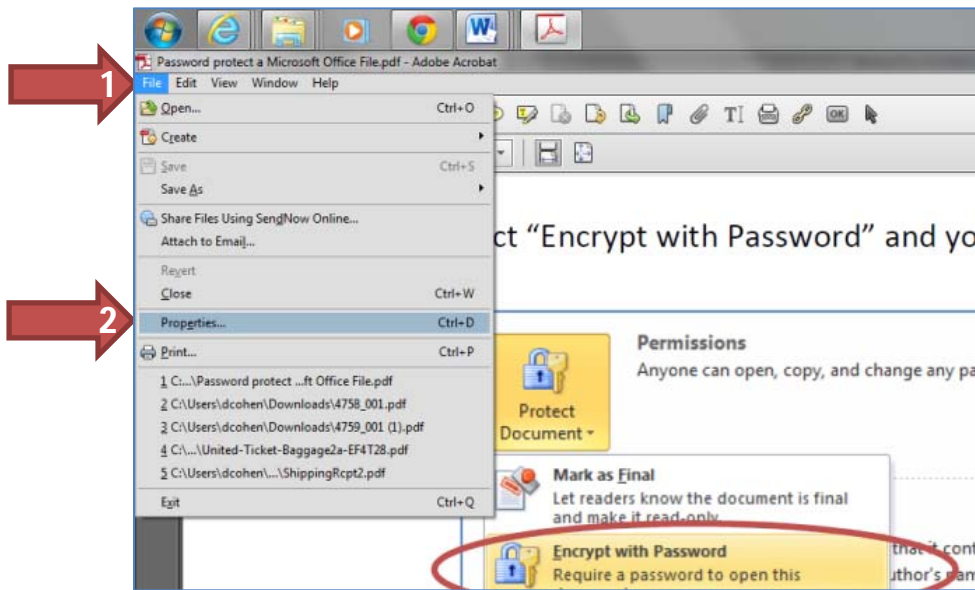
Password protect a Microsoft Office File.pdf - Adobe Acrobat

1

File Edit View Window Help

Open... Ctrl+O

Create

Save Ctrl+S

Save As

Share Files Using SendNow Online...

Attach to Email...

Revert

Close Ctrl+W

2

Properties... Ctrl+D

Print... Ctrl+P

1 C:...\Password protect ...ft Office File.pdf

2 C:\Users\dcohen\Downloads\4758_001.pdf

3 C:\Users\dcohen\Downloads\4759_001 (1).pdf

4 C:\...\United-Ticket-Baggage2a-EF4T28.pdf

5 C:\Users\dcohen\...\ShippingRcpt2.pdf

Exit Ctrl+Q

ct "Encrypt with Password" and yo

Permissions

Anyone can open, copy, and change any pa

Protect Document

Mark as Final

Let readers know the document is final and make it read-only.

Encrypt with Password

Require a password to open this

that it cont

uthor's nam